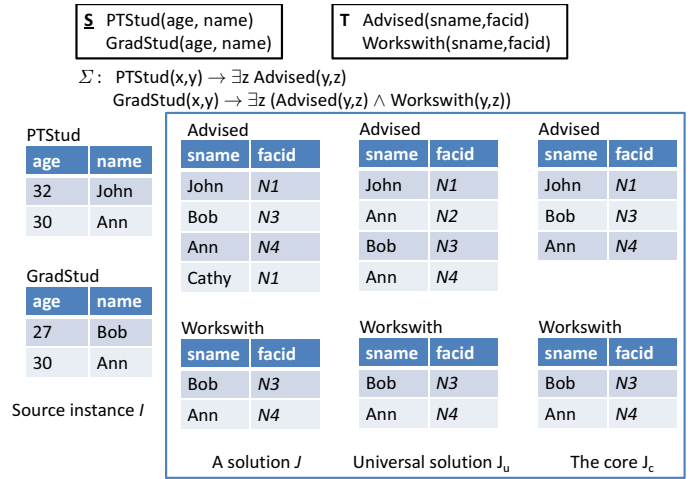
**S** PTStud(age, name)
GradStud(age, name)

**T** Advised(sname,facid)
Workswith(sname,facid)

$\Sigma$: PTStud(x,y) $\rightarrow$ $\exists$z Advised(y,z)
GradStud(x,y) $\rightarrow$ $\exists$z (Advised(y,z) $\wedge$ Workswith(y,z))

PTStud

| age | name |
|---|---|
| 32 | John |
| 30 | Ann |

GradStud

| age | name |
|---|---|
| 27 | Bob |
| 30 | Ann |

Source instance *I*

Advised

| sname | facid |
|---|---|
| John | *N1* |
| Bob | *N3* |
| Ann | *N4* |
| Cathy | *N1* |

Workswith

| sname | facid |
|---|---|
| Bob | *N3* |
| Ann | *N4* |

A solution *J*

Advised

| sname | facid |
|---|---|
| John | *N1* |
| Ann | *N2* |
| Bob | *N3* |
| Ann | *N4* |

Workswith

| sname | facid |
|---|---|
| Bob | *N3* |
| Ann | *N4* |

Universal solution $J_u$

Advised

| sname | facid |
|---|---|
| John | *N1* |
| Bob | *N3* |
| Ann | *N4* |

Workswith

| sname | facid |
|---|---|
| Bob | *N3* |
| Ann | *N4* |

The core $J_c$